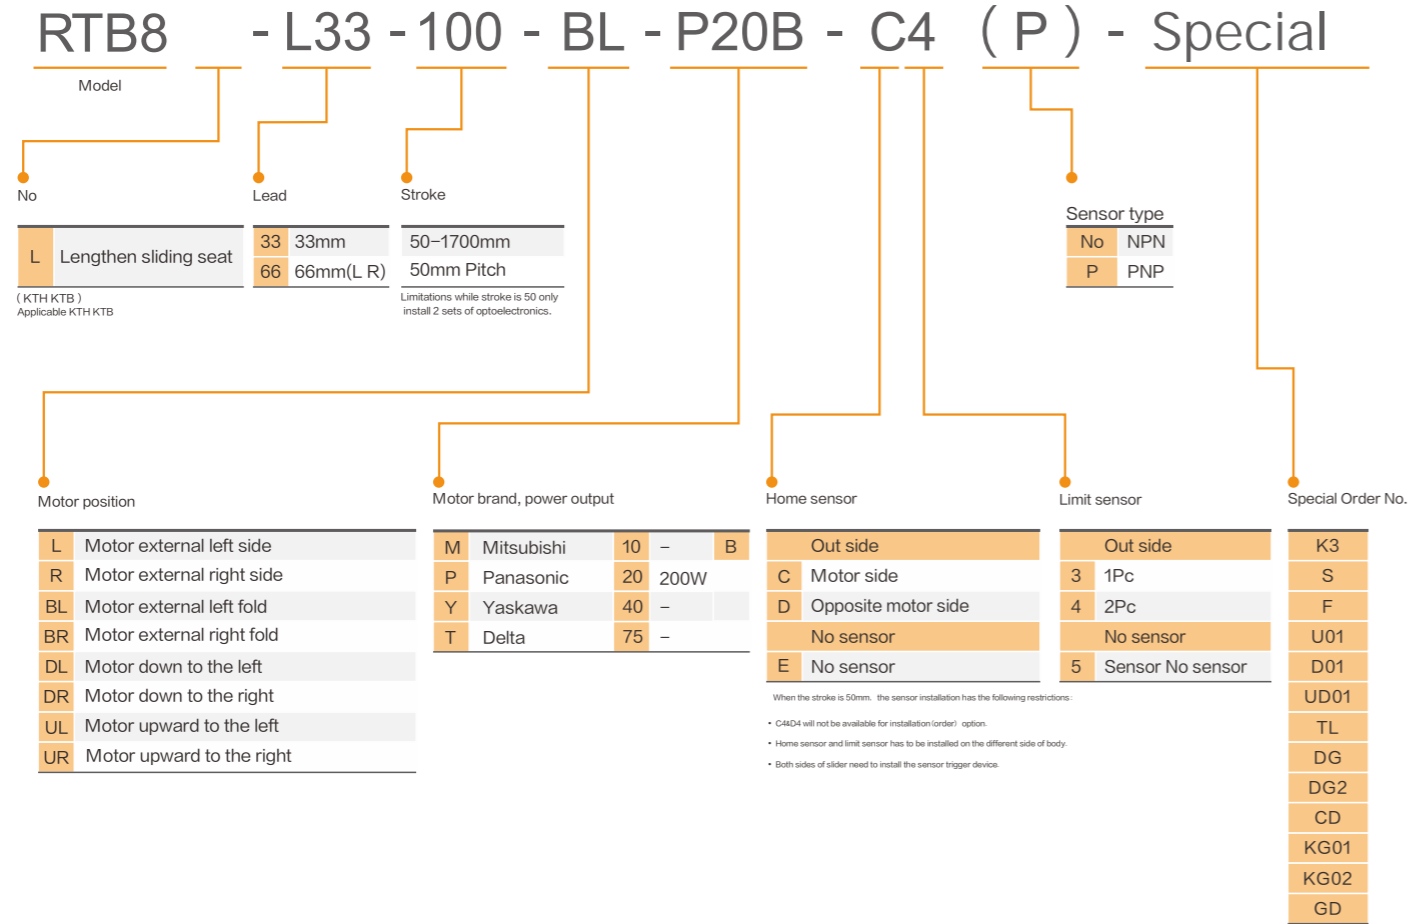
RTB8 - L33 - 100 - BL - P20B - C4 ( P ) - Special

Model

No

| L | Lengthen sliding seat |
|---|---|

( KTH KTB )
Applicable KTH KTB

Lead

| 33 | 33mm |
|---|---|
| 66 | 66mm(L R) |

Stroke

| 50–1700mm |
|---|
| 50mm Pitch |

Limitations while stroke is 50 only install 2 sets of optoelectronics.

Sensor type

| No | NPN |
|---|---|
| P | PNP |

Motor position

| L | Motor external left side |
|---|---|
| R | Motor external right side |
| BL | Motor external left fold |
| BR | Motor external right fold |
| DL | Motor down to the left |
| DR | Motor down to the right |
| UL | Motor upward to the left |
| UR | Motor upward to the right |

Motor brand, power output

| M | Mitsubishi | 10 | – | B |
|---|---|---|---|---|
| P | Panasonic | 20 | 200W | |
| Y | Yaskawa | 40 | – | |
| T | Delta | 75 | – | |

Home sensor

| | Out side |
|---|---|
| C | Motor side |
| D | Opposite motor side |
| | No sensor |
| E | No sensor |

When the stroke is 50mm, the sensor installation has the following restrictions:
• C4&D4 will not be available for installation (order) option.
• Home sensor and limit sensor has to be installed on the different side of body.
• Both sides of slider need to install the sensor trigger device.

Limit sensor

| | Out side |
|---|---|
| 3 | 1Pc |
| 4 | 2Pc |
| | No sensor |
| 5 | Sensor No sensor |

Special Order No.

| K3 |
|---|
| S |
| F |
| U01 |
| D01 |
| UD01 |
| TL |
| DG |
| DG2 |
| CD |
| KG01 |
| KG02 |
| GD |